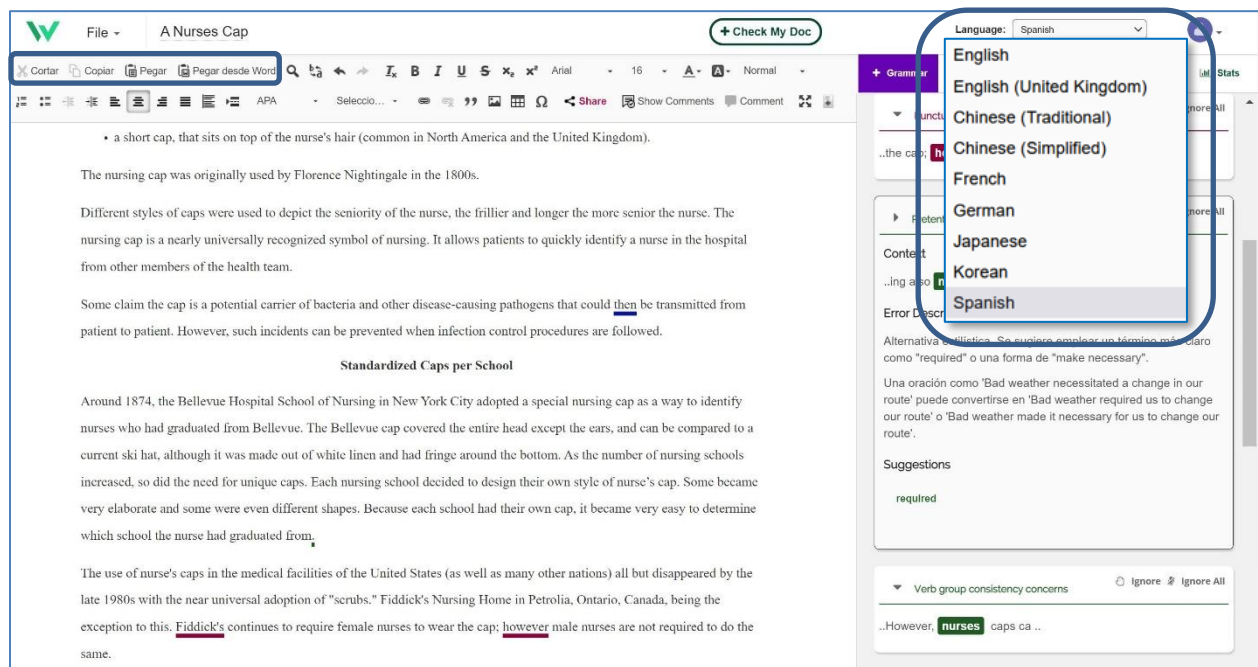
File ▾ A Nurses Cap

+ Check My Doc

Language: Spanish

English
English (United Kingdom)
Chinese (Traditional)
Chinese (Simplified)
French
German
Japanese
Korean
Spanish

Cortar Copiar Pegar Pegar desde Word B I U S $x_2$ $x^2$ Arial 16 A Normal

APA Seleccio... Share Show Comments Comment

+ Gramm

Stats

• a short cap, that sits on top of the nurse's hair (common in North America and the United Kingdom).

The nursing cap was originally used by Florence Nightingale in the 1800s.

Different styles of caps were used to depict the seniority of the nurse, the frillier and longer the more senior the nurse. The nursing cap is a nearly universally recognized symbol of nursing. It allows patients to quickly identify a nurse in the hospital from other members of the health team.

Some claim the cap is a potential carrier of bacteria and other disease-causing pathogens that could then be transmitted from patient to patient. However, such incidents can be prevented when infection control procedures are followed.

Standardized Caps per School

Around 1874, the Bellevue Hospital School of Nursing in New York City adopted a special nursing cap as a way to identify nurses who had graduated from Bellevue. The Bellevue cap covered the entire head except the ears, and can be compared to a current ski hat, although it was made out of white linen and had fringe around the bottom. As the number of nursing schools increased, so did the need for unique caps. Each nursing school decided to design their own style of nurse's cap. Some became very elaborate and some were even different shapes. Because each school had their own cap, it became very easy to determine which school the nurse had graduated from.

The use of nurse's caps in the medical facilities of the United States (as well as many other nations) all but disappeared by the late 1980s with the near universal adoption of "scrubs." Fiddick's Nursing Home in Petrolia, Ontario, Canada, being the exception to this. Fiddick's continues to require female nurses to wear the cap; however male nurses are not required to do the same.

Punctu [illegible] gnore All

..the cap; he

Retent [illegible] gnore All

Context

..ing also n

Error Descr

Alternativa estilística. Se sugiere emplear un término más claro como "required" o una forma de "make necessary".

Una oración como 'Bad weather necessitated a change in our route' puede convertirse en 'Bad weather required us to change our route' o 'Bad weather made it necessary for us to change our route'.

Suggestions

required

Verb group consistency concerns Ignore Ignore All

..However, nurses caps ca ..